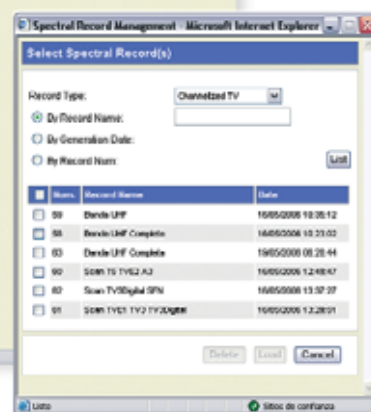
Spectral Record Management - Microsoft Internet Explorer

Select Spectral Record(s)

Record Type: Channelized TV

By Record Name:

By Generation Date:

By Record Num:

List

| | Num. | Record Name | Date |
|---|---|---|---|
| | 59 | Banda UHF | 16/05/2006 18:35:12 |
| | 58 | Banda UHF Completa | 16/05/2006 18:21:03 |
| | 63 | Banda UHF Completa | 19/05/2006 08:28:44 |
| | 90 | Scan TS TVE2 A3 | 16/05/2006 12:48:47 |
| | 62 | Scan TVDigital SFN | 16/05/2006 13:57:27 |
| | 61 | Scan TVE1 TV2 TV3Digital | 16/05/2006 12:28:01 |

Delete Load Cancel

Listo

Sitios de confianza